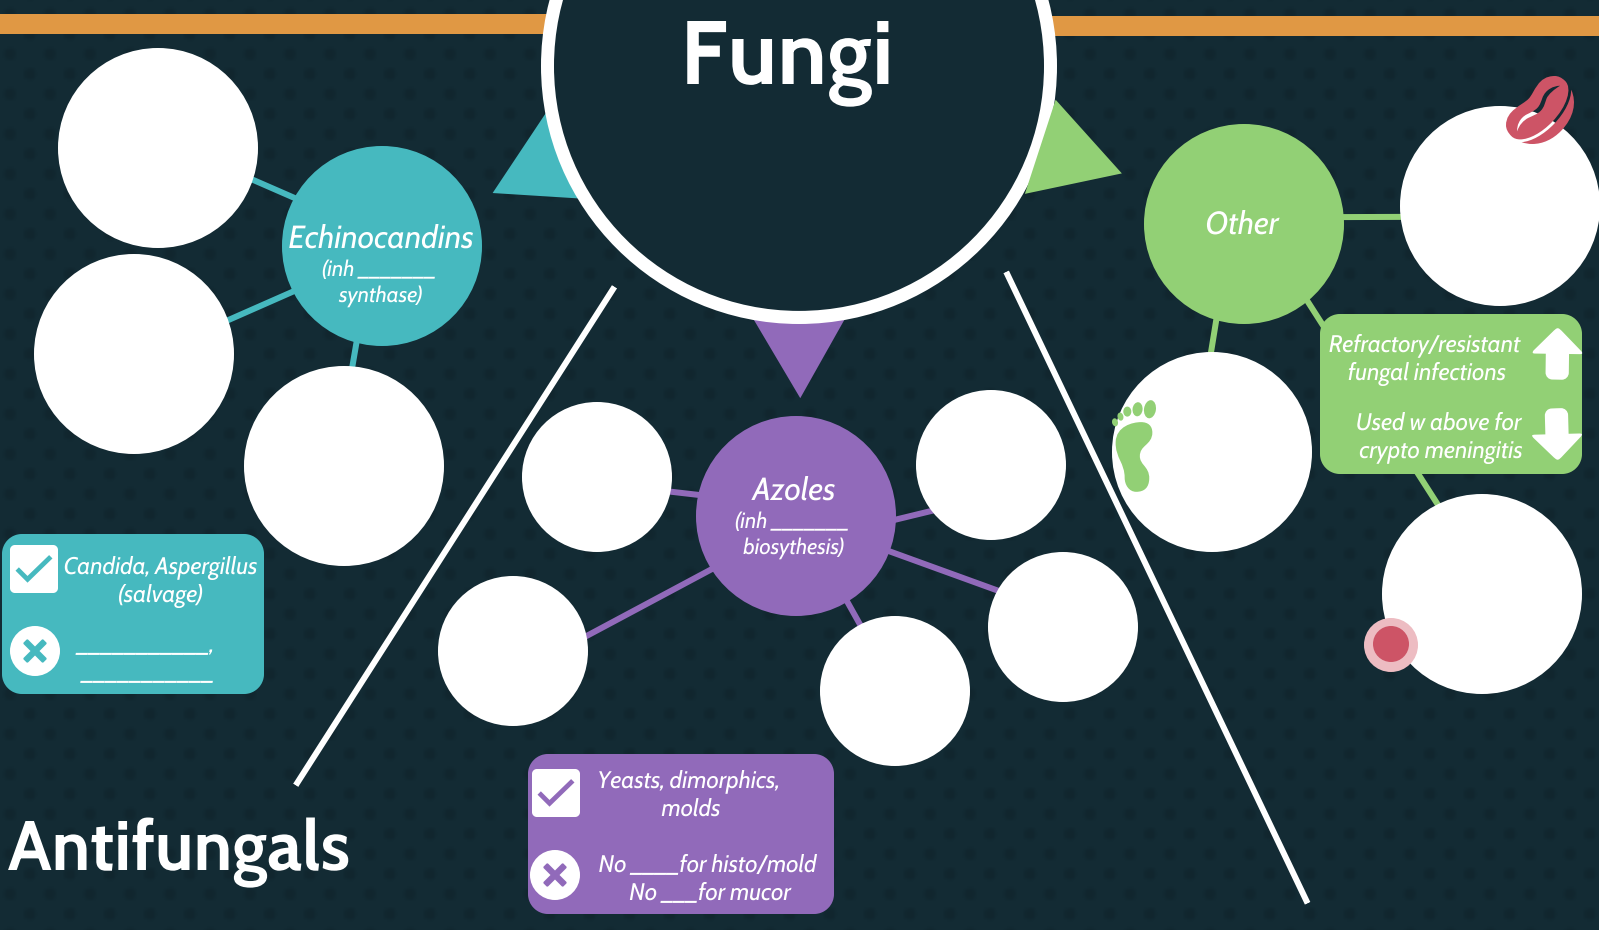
Fungi

Echinocandins
(inh ______ synthase)

Candida, Aspergillus (salvage)

__________,
__________

Azoles
(inh ______ biosythesis)

Yeasts, dimorphics, molds

No ____for histo/mold
No ___for mucor

Other

Refractory/resistant fungal infections

Used w above for crypto meningitis

Antifungals